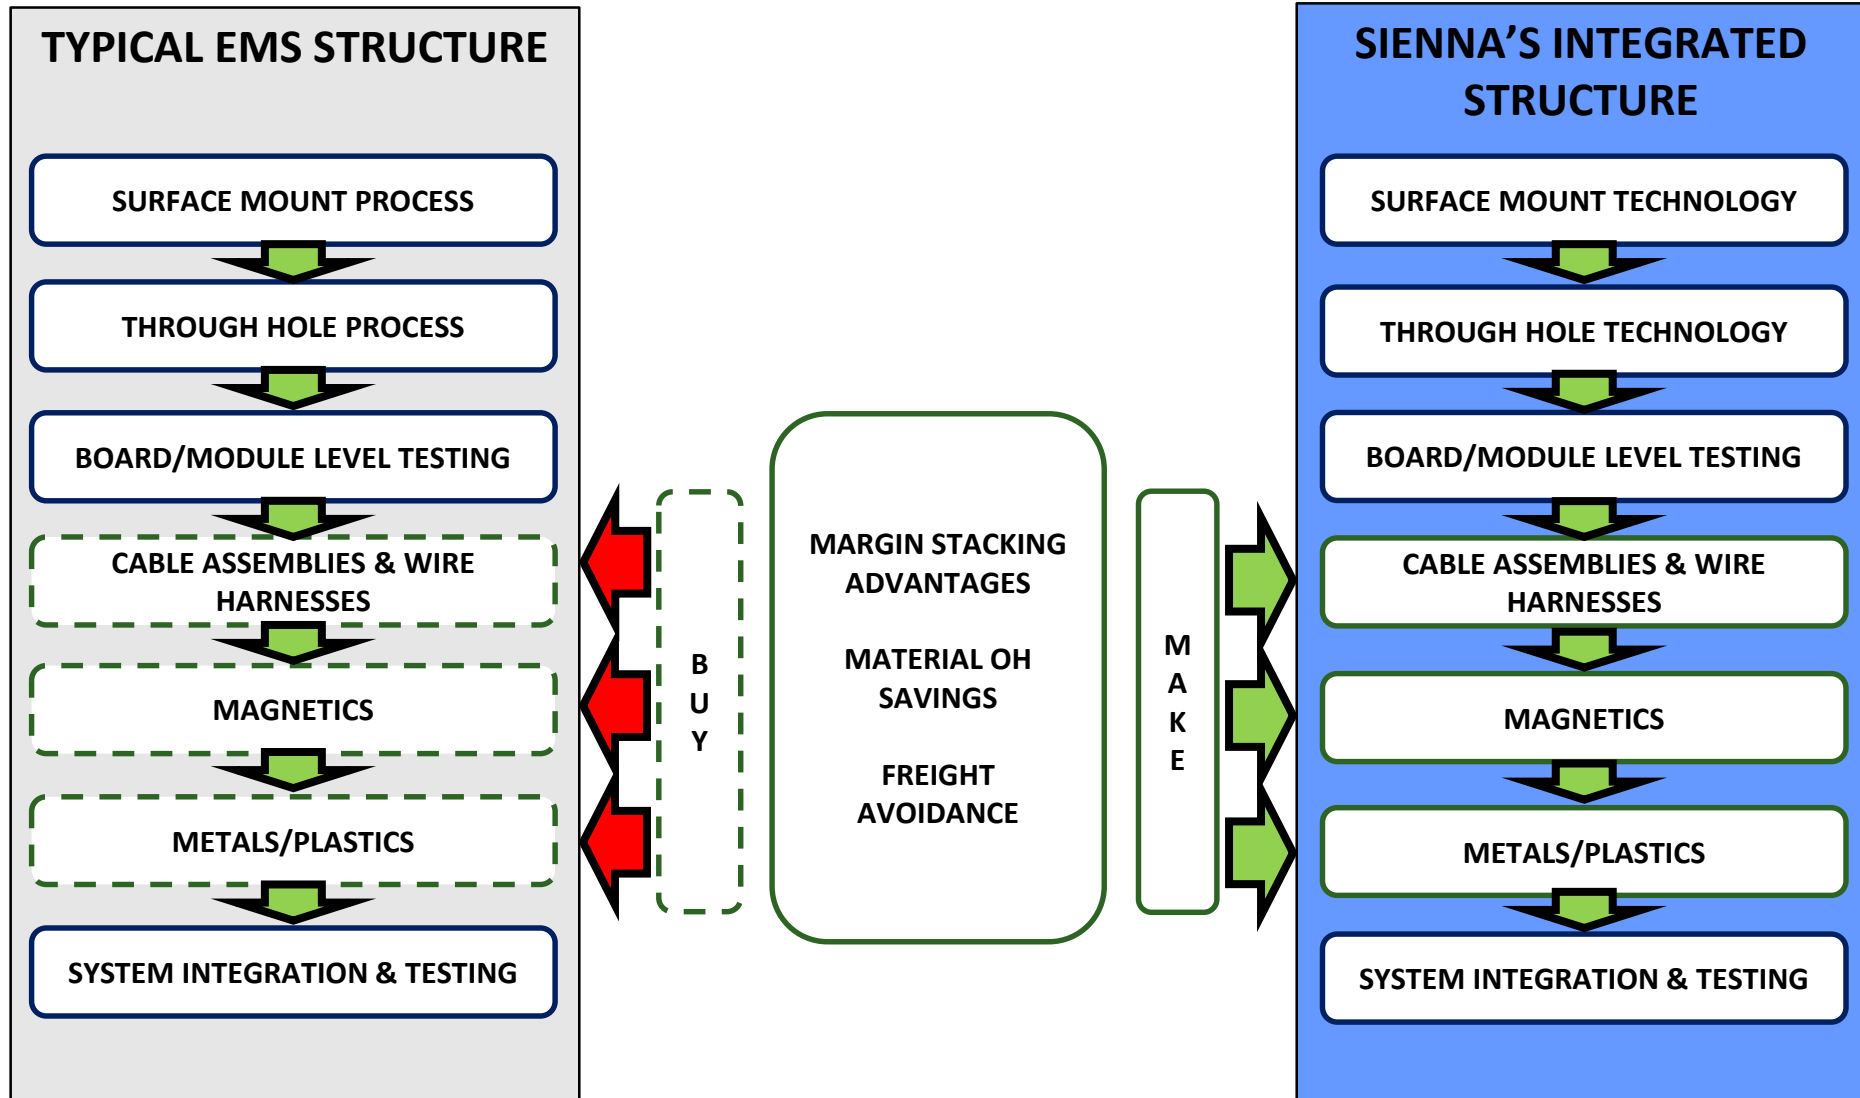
TYPICAL EMS STRUCTURE

SURFACE MOUNT PROCESS

THROUGH HOLE PROCESS

BOARD/MODULE LEVEL TESTING

CABLE ASSEMBLIES & WIRE HARNESSES

MAGNETICS

METALS/PLASTICS

SYSTEM INTEGRATION & TESTING

B
U
Y

MARGIN STACKING ADVANTAGES

MATERIAL OH SAVINGS

FREIGHT AVOIDANCE

M
A
K
E

SIENNA'S INTEGRATED STRUCTURE

SURFACE MOUNT TECHNOLOGY

THROUGH HOLE TECHNOLOGY

BOARD/MODULE LEVEL TESTING

CABLE ASSEMBLIES & WIRE HARNESSES

MAGNETICS

METALS/PLASTICS

SYSTEM INTEGRATION & TESTING